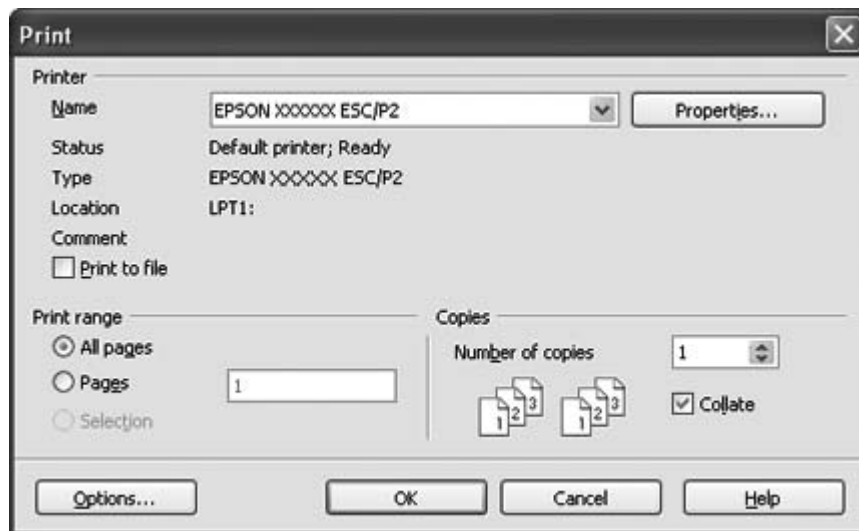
Print

Printer

Name
EPSON XXXXXX ESC/P2
Properties...

Status
Default printer; Ready

Type
EPSON XXXXXX ESC/P2

Location
LPT1:

Comment

Print to file

Print range

All pages

Pages
1

Selection

Copies

Number of copies
1

1 2 3 1 2 3

Collate

Options...
OK
Cancel
Help